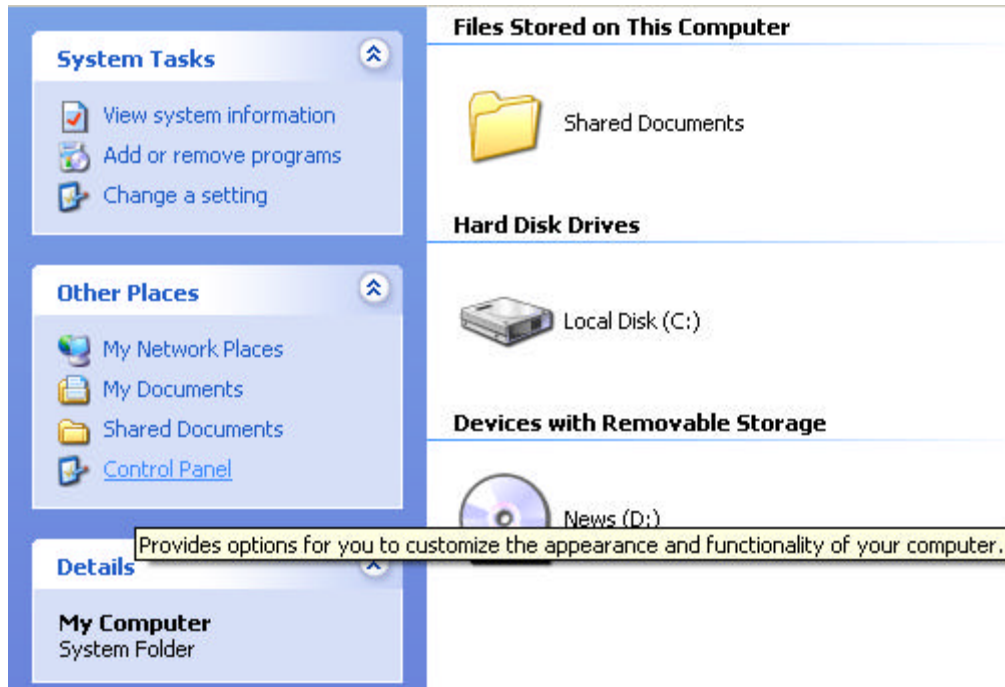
System Tasks

View system information
Add or remove programs
Change a setting

Other Places

My Network Places
My Documents
Shared Documents
Control Panel

Details

My Computer
System Folder

Files Stored on This Computer

Shared Documents

Hard Disk Drives

Local Disk (C:)

Devices with Removable Storage

News (D:)

Provides options for you to customize the appearance and functionality of your computer.